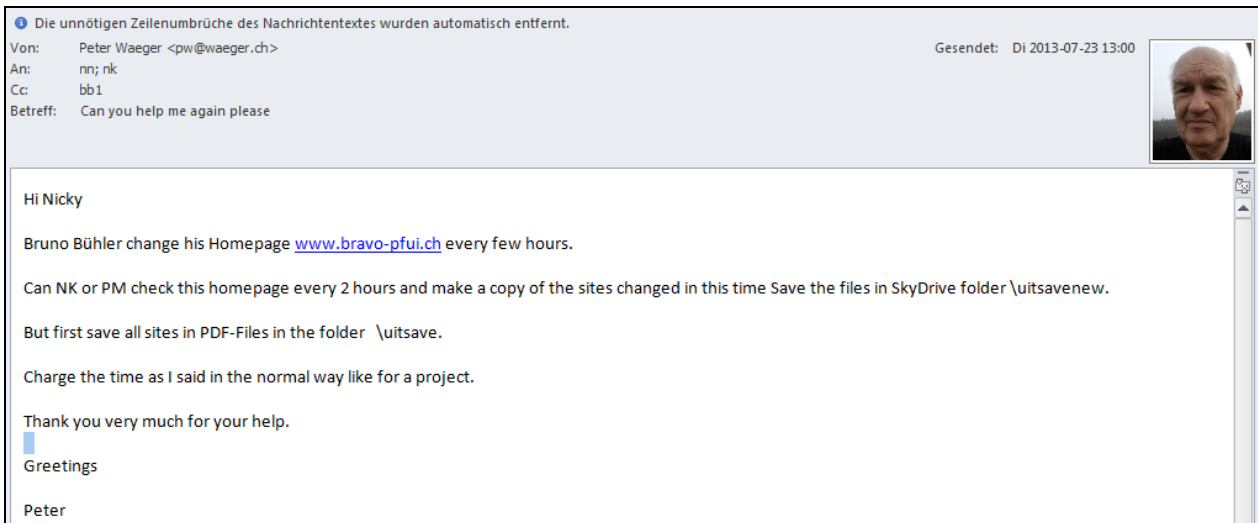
Die unnötigen Zeilenumbrüche des Nachrichtentextes wurden automatisch entfernt.

Von: Peter Waeger <pw@waeger.ch>
An: nn; nk
Cc: bb1
Betreff: Can you help me again please

Gesendet: Di 2013-07-23 13:00

Hi Nicky

Bruno Bühler change his Homepage www.bravo-pfui.ch every few hours.

Can NK or PM check this homepage every 2 hours and make a copy of the sites changed in this time Save the files in SkyDrive folder \uitsavenew.

But first save all sites in PDF-Files in the folder \uitsave.

Charge the time as I said in the normal way like for a project.

Thank you very much for your help.

Greetings

Peter